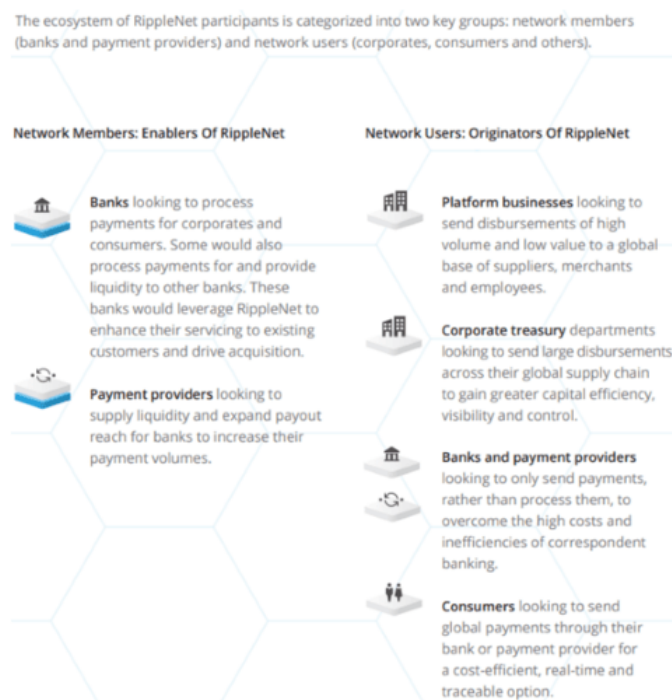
The ecosystem of RippleNet participants is categorized into two key groups: network members (banks and payment providers) and network users (corporates, consumers and others).

Network Members: Enablers Of RippleNet

Banks looking to process payments for corporates and consumers. Some would also process payments for and provide liquidity to other banks. These banks would leverage RippleNet to enhance their servicing to existing customers and drive acquisition.

Payment providers looking to supply liquidity and expand payout reach for banks to increase their payment volumes.

Network Users: Originators Of RippleNet

Platform businesses looking to send disbursements of high volume and low value to a global base of suppliers, merchants and employees.

Corporate treasury departments looking to send large disbursements across their global supply chain to gain greater capital efficiency, visibility and control.

Banks and payment providers looking to only send payments, rather than process them, to overcome the high costs and inefficiencies of correspondent banking.

Consumers looking to send global payments through their bank or payment provider for a cost-efficient, real-time and traceable option.